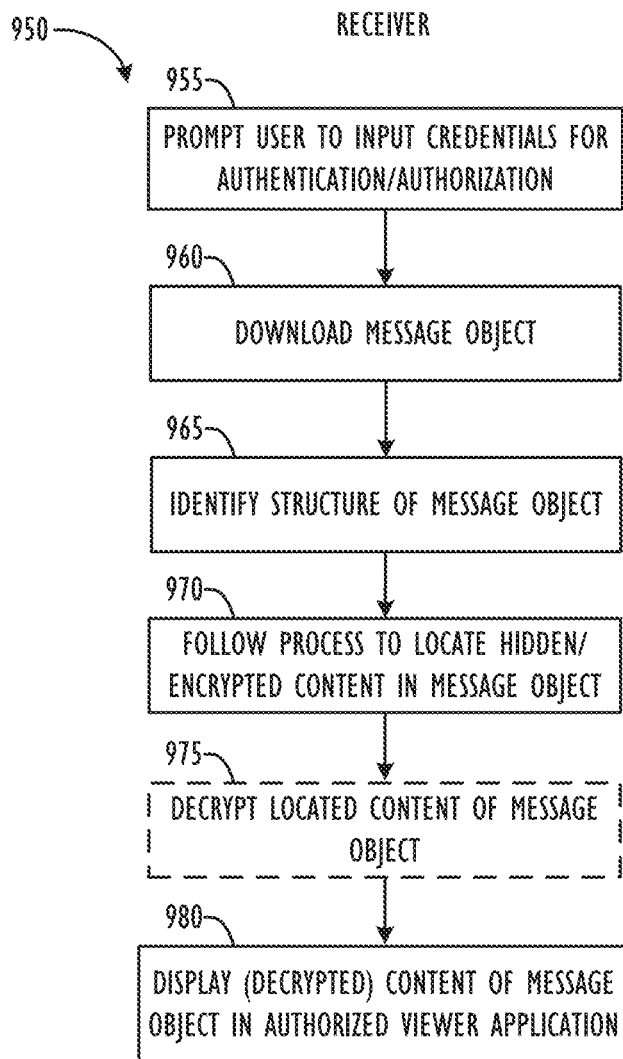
950

RECEIVER

955

PROMPT USER TO INPUT CREDENTIALS FOR AUTHENTICATION/AUTHORIZATION

960

DOWNLOAD MESSAGE OBJECT

965

IDENTIFY STRUCTURE OF MESSAGE OBJECT

970

FOLLOW PROCESS TO LOCATE HIDDEN/ ENCRYPTED CONTENT IN MESSAGE OBJECT

975

DECRYPT LOCATED CONTENT OF MESSAGE OBJECT

980

DISPLAY (DECRYPTED) CONTENT OF MESSAGE OBJECT IN AUTHORIZED VIEWER APPLICATION